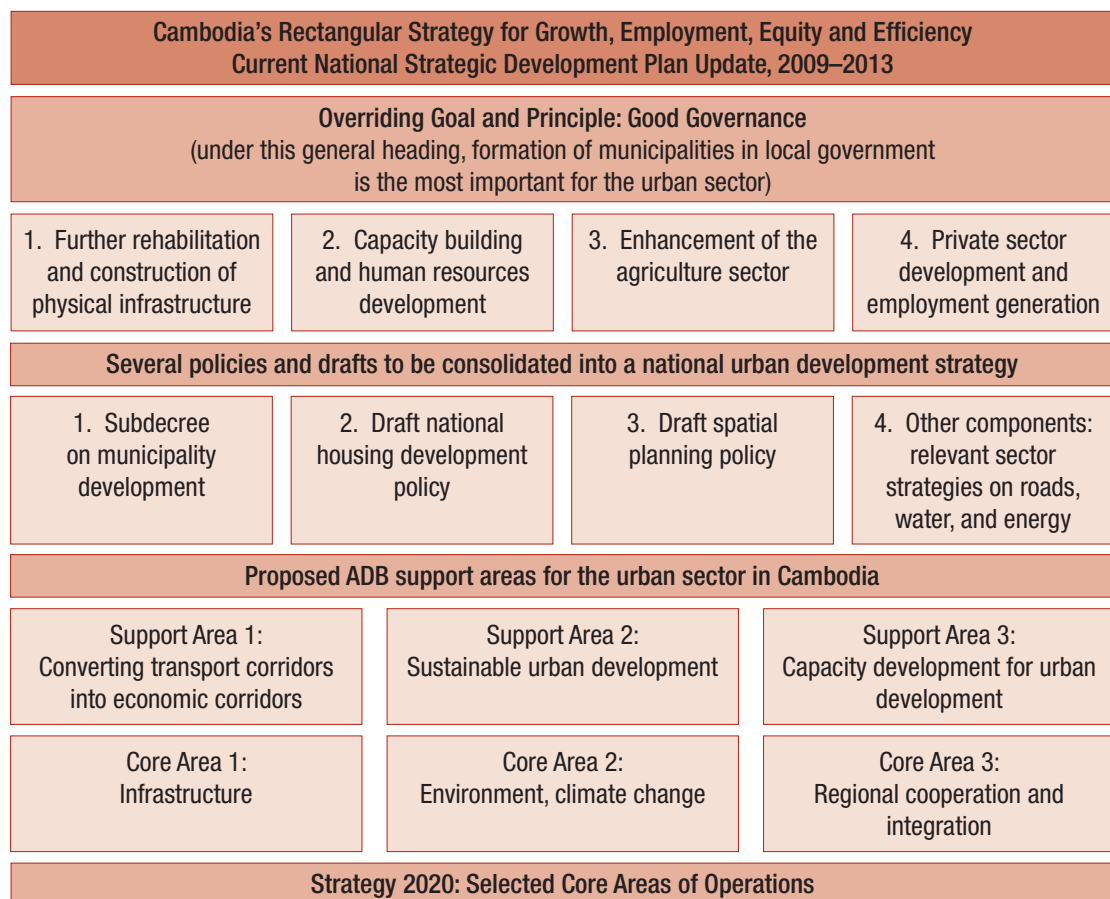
Cambodia’s Rectangular Strategy for Growth, Employment, Equity and Efficiency
Current National Strategic Development Plan Update, 2009–2013

Overriding Goal and Principle: Good Governance
(under this general heading, formation of municipalities in local government is the most important for the urban sector)

1. Further rehabilitation and construction of physical infrastructure

2. Capacity building and human resources development

3. Enhancement of the agriculture sector

4. Private sector development and employment generation

Several policies and drafts to be consolidated into a national urban development strategy

1. Subdecree on municipality development

2. Draft national housing development policy

3. Draft spatial planning policy

4. Other components: relevant sector strategies on roads, water, and energy

Proposed ADB support areas for the urban sector in Cambodia

Support Area 1:
Converting transport corridors into economic corridors

Support Area 2:
Sustainable urban development

Support Area 3:
Capacity development for urban development

Core Area 1:
Infrastructure

Core Area 2:
Environment, climate change

Core Area 3:
Regional cooperation and integration

Strategy 2020: Selected Core Areas of Operations